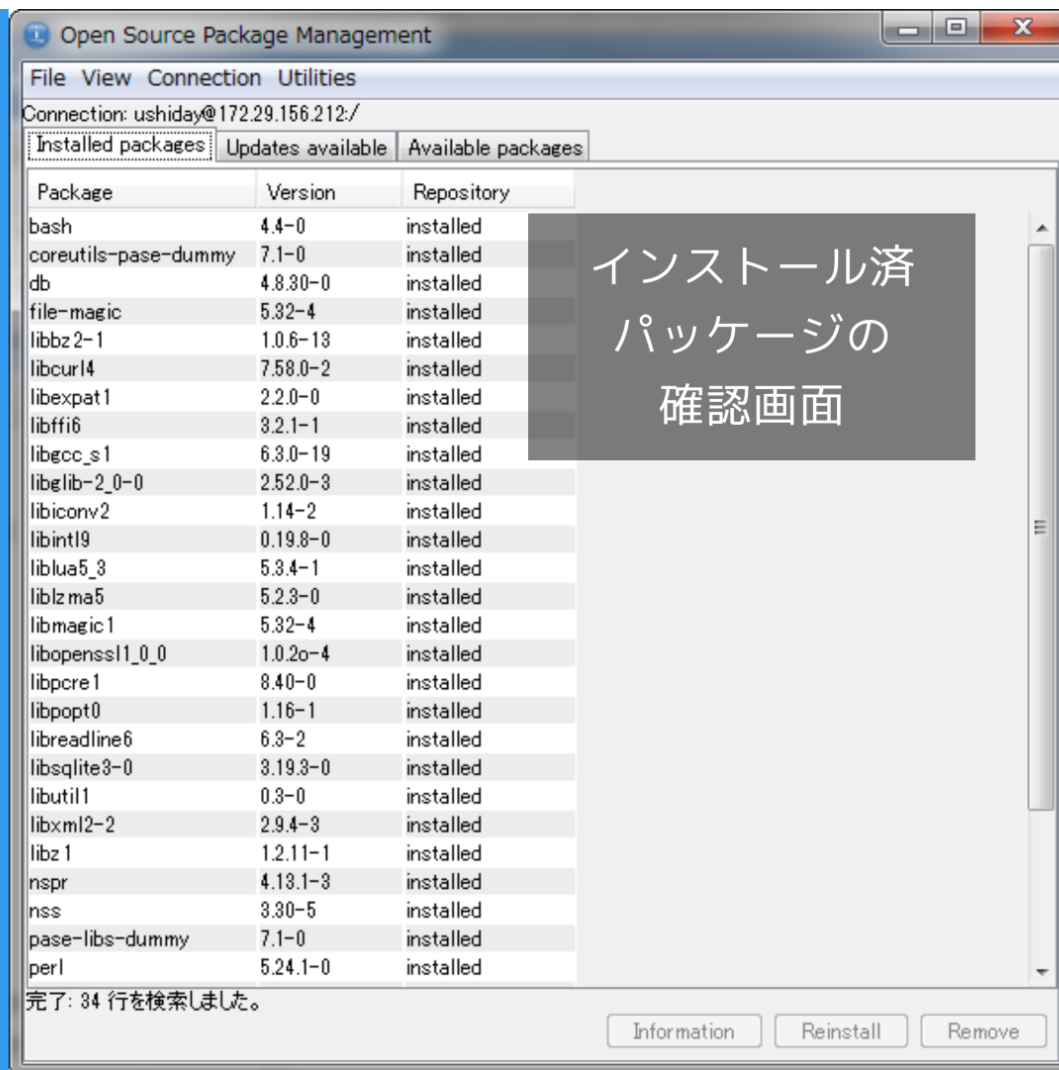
Open Source Package Management

File View Connection Utilities

Connection: ushiday@172.29.156.212:/

Installed packages | Updates available | Available packages

| Package | Version | Repository |
|---|---|---|
| bash | 4.4-0 | installed |
| coreutils-pase-dummy | 7.1-0 | installed |
| db | 4.8.30-0 | installed |
| file-magic | 5.32-4 | installed |
| libbz2-1 | 1.0.6-13 | installed |
| libcurl4 | 7.58.0-2 | installed |
| libexpat1 | 2.2.0-0 | installed |
| libffi6 | 3.2.1-1 | installed |
| libgcc_s1 | 6.3.0-19 | installed |
| libglib-2_0-0 | 2.52.0-3 | installed |
| libiconv2 | 1.14-2 | installed |
| libintl9 | 0.19.8-0 | installed |
| liblua5_3 | 5.3.4-1 | installed |
| liblzma5 | 5.2.3-0 | installed |
| libmagic1 | 5.32-4 | installed |
| libopenssl1_0_0 | 1.0.2o-4 | installed |
| libpcre1 | 8.40-0 | installed |
| libpopt0 | 1.16-1 | installed |
| libreadline6 | 6.3-2 | installed |
| libsqlite3-0 | 3.19.3-0 | installed |
| libutil1 | 0.3-0 | installed |
| libxml2-2 | 2.9.4-3 | installed |
| libz1 | 1.2.11-1 | installed |
| nspr | 4.13.1-3 | installed |
| nss | 3.30-5 | installed |
| pase-libs-dummy | 7.1-0 | installed |
| perl | 5.24.1-0 | installed |

インストール済
パッケージの
確認画面

完了: 34 行を検索しました。

Information Reinstall Remove